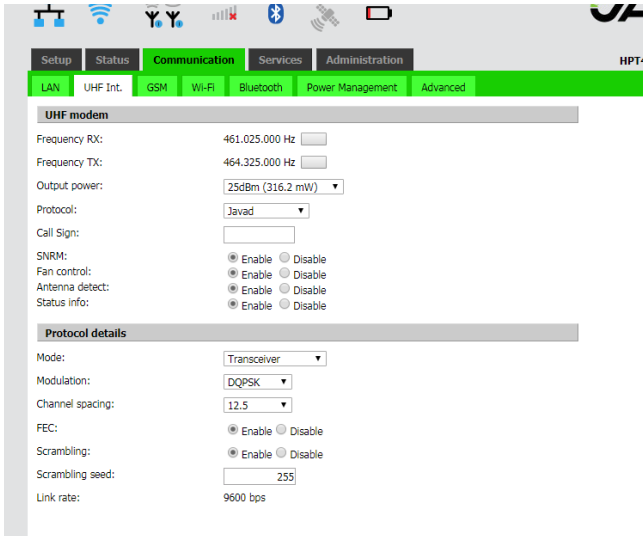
Setup Status Communication Services Administration

HPT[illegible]

LAN UHF Int. GSM Wi-Fi Bluetooth Power Management Advanced

UHF modem

Frequency RX: 461.025.000 Hz

Frequency TX: 464.325.000 Hz

Output power: 25dBm (316.2 mW)

Protocol: Javad

Call Sign:

SNRM: Enable Disable
Fan control: Enable Disable
Antenna detect: Enable Disable
Status info: Enable Disable

Protocol details

Mode: Transceiver

Modulation: DQPSK

Channel spacing: 12.5

FEC: Enable Disable

Scrambling: Enable Disable

Scrambling seed: 255

Link rate: 9600 bps